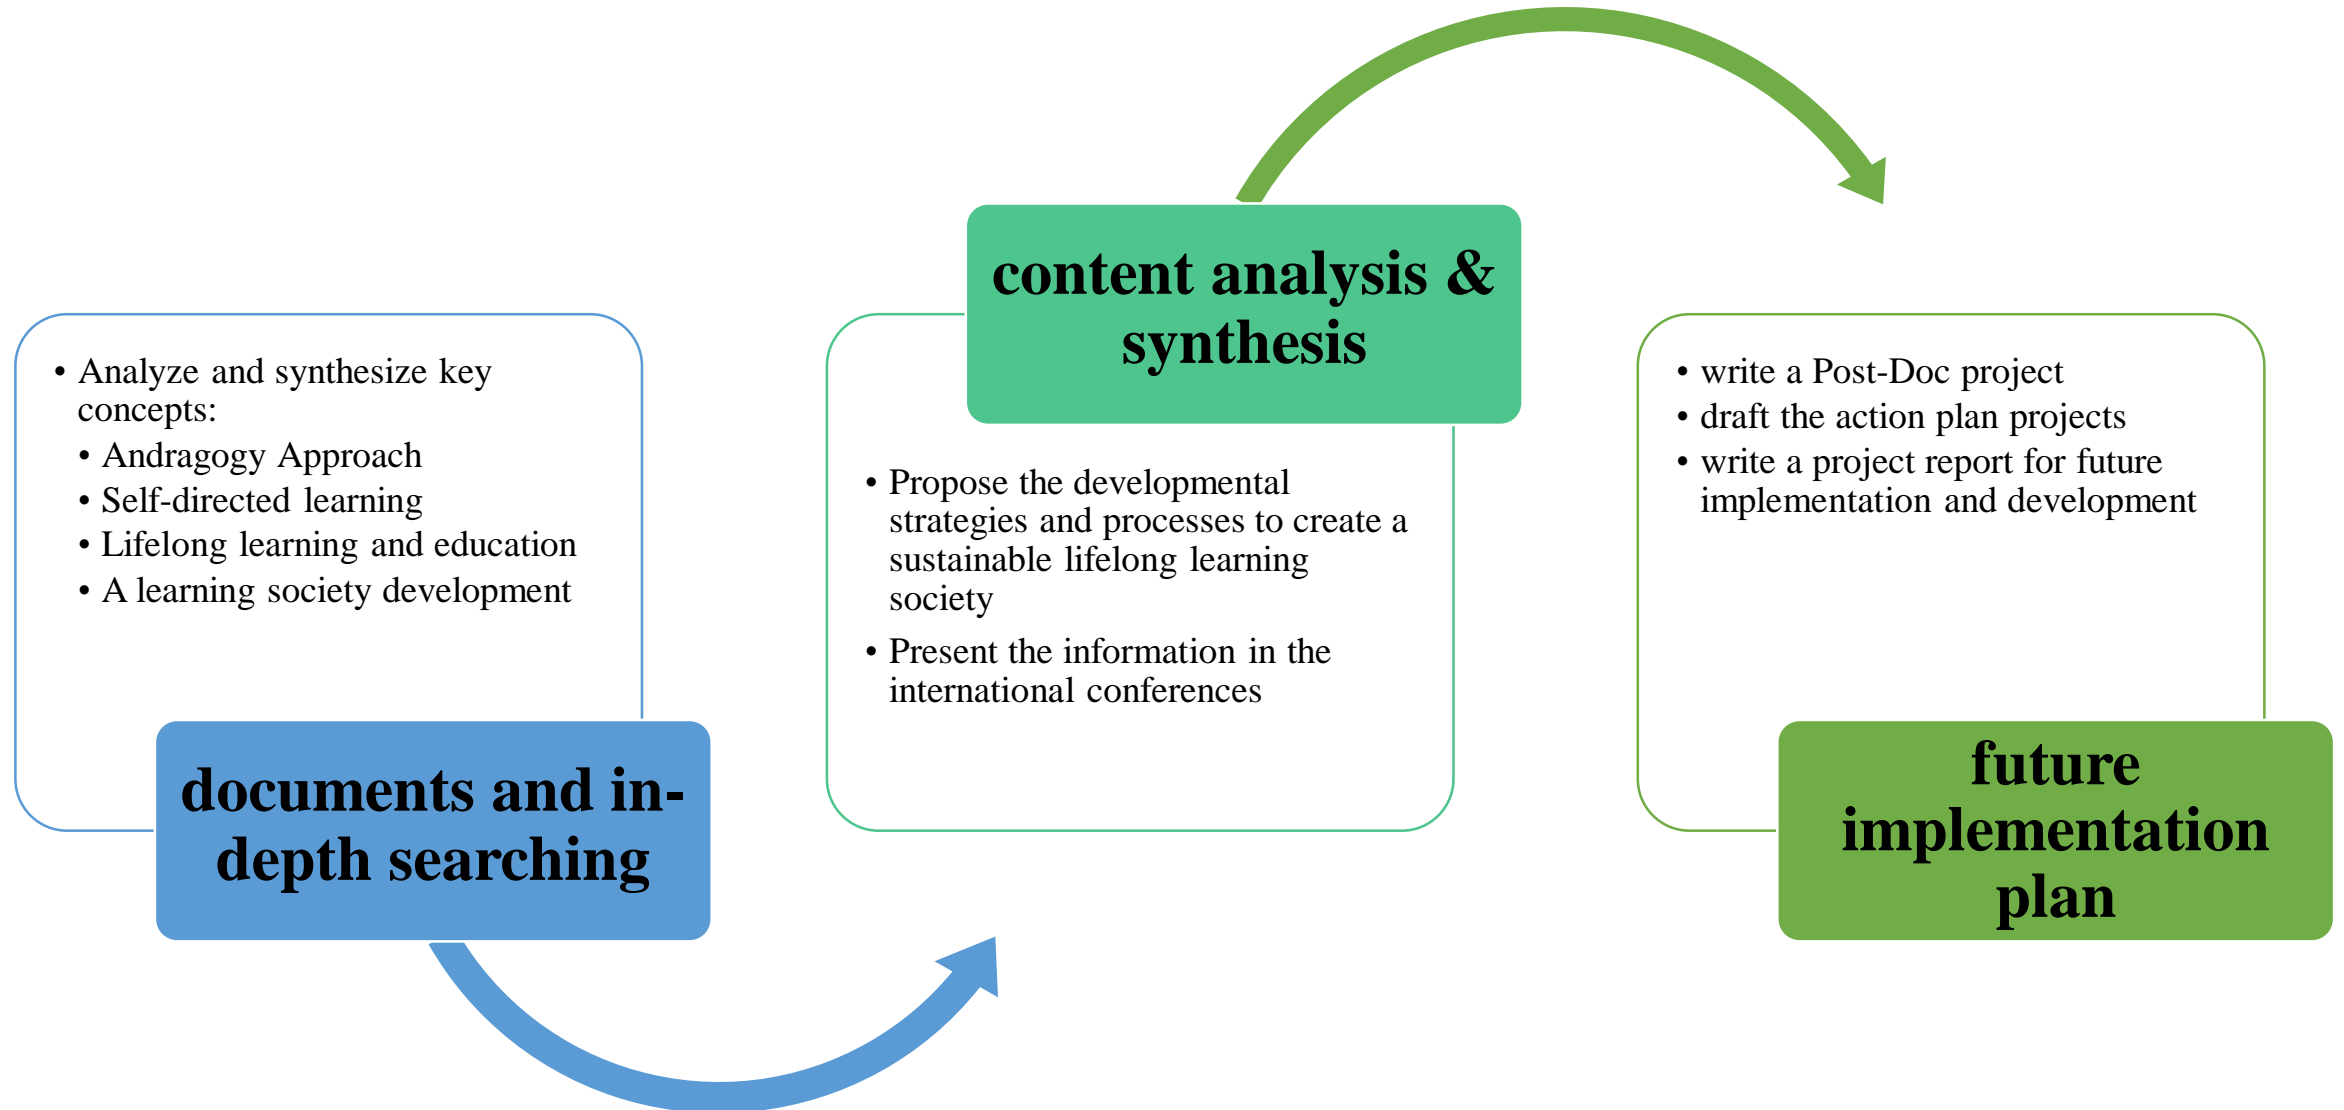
• Analyze and synthesize key concepts:
• Andragogy Approach
• Self-directed learning
• Lifelong learning and education
• A learning society development

documents and in-depth searching

content analysis & synthesis

• Propose the developmental strategies and processes to create a sustainable lifelong learning society
• Present the information in the international conferences

• write a Post-Doc project
• draft the action plan projects
• write a project report for future implementation and development

future implementation plan